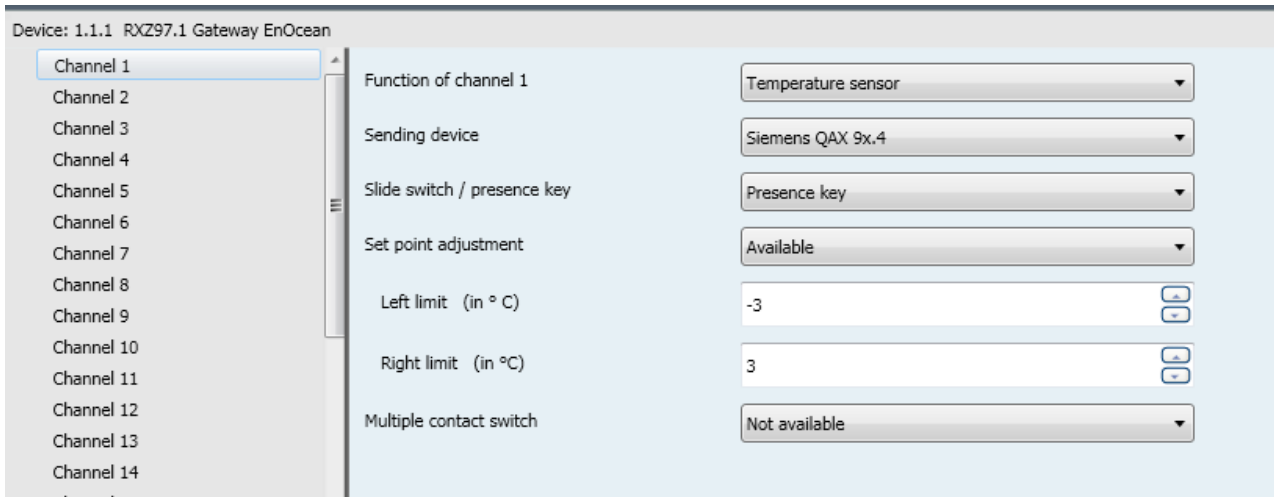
Device: 1.1.1 RXZ97.1 Gateway EnOcean

Channel 1
Channel 2
Channel 3
Channel 4
Channel 5
Channel 6
Channel 7
Channel 8
Channel 9
Channel 10
Channel 11
Channel 12
Channel 13
Channel 14

| | |
|---|---|
| Function of channel 1 | Temperature sensor |
| Sending device | Siemens QAX 9x.4 |
| Slide switch / presence key | Presence key |
| Set point adjustment | Available |
| Left limit (in ° C) | -3 |
| Right limit (in °C) | 3 |
| Multiple contact switch | Not available |